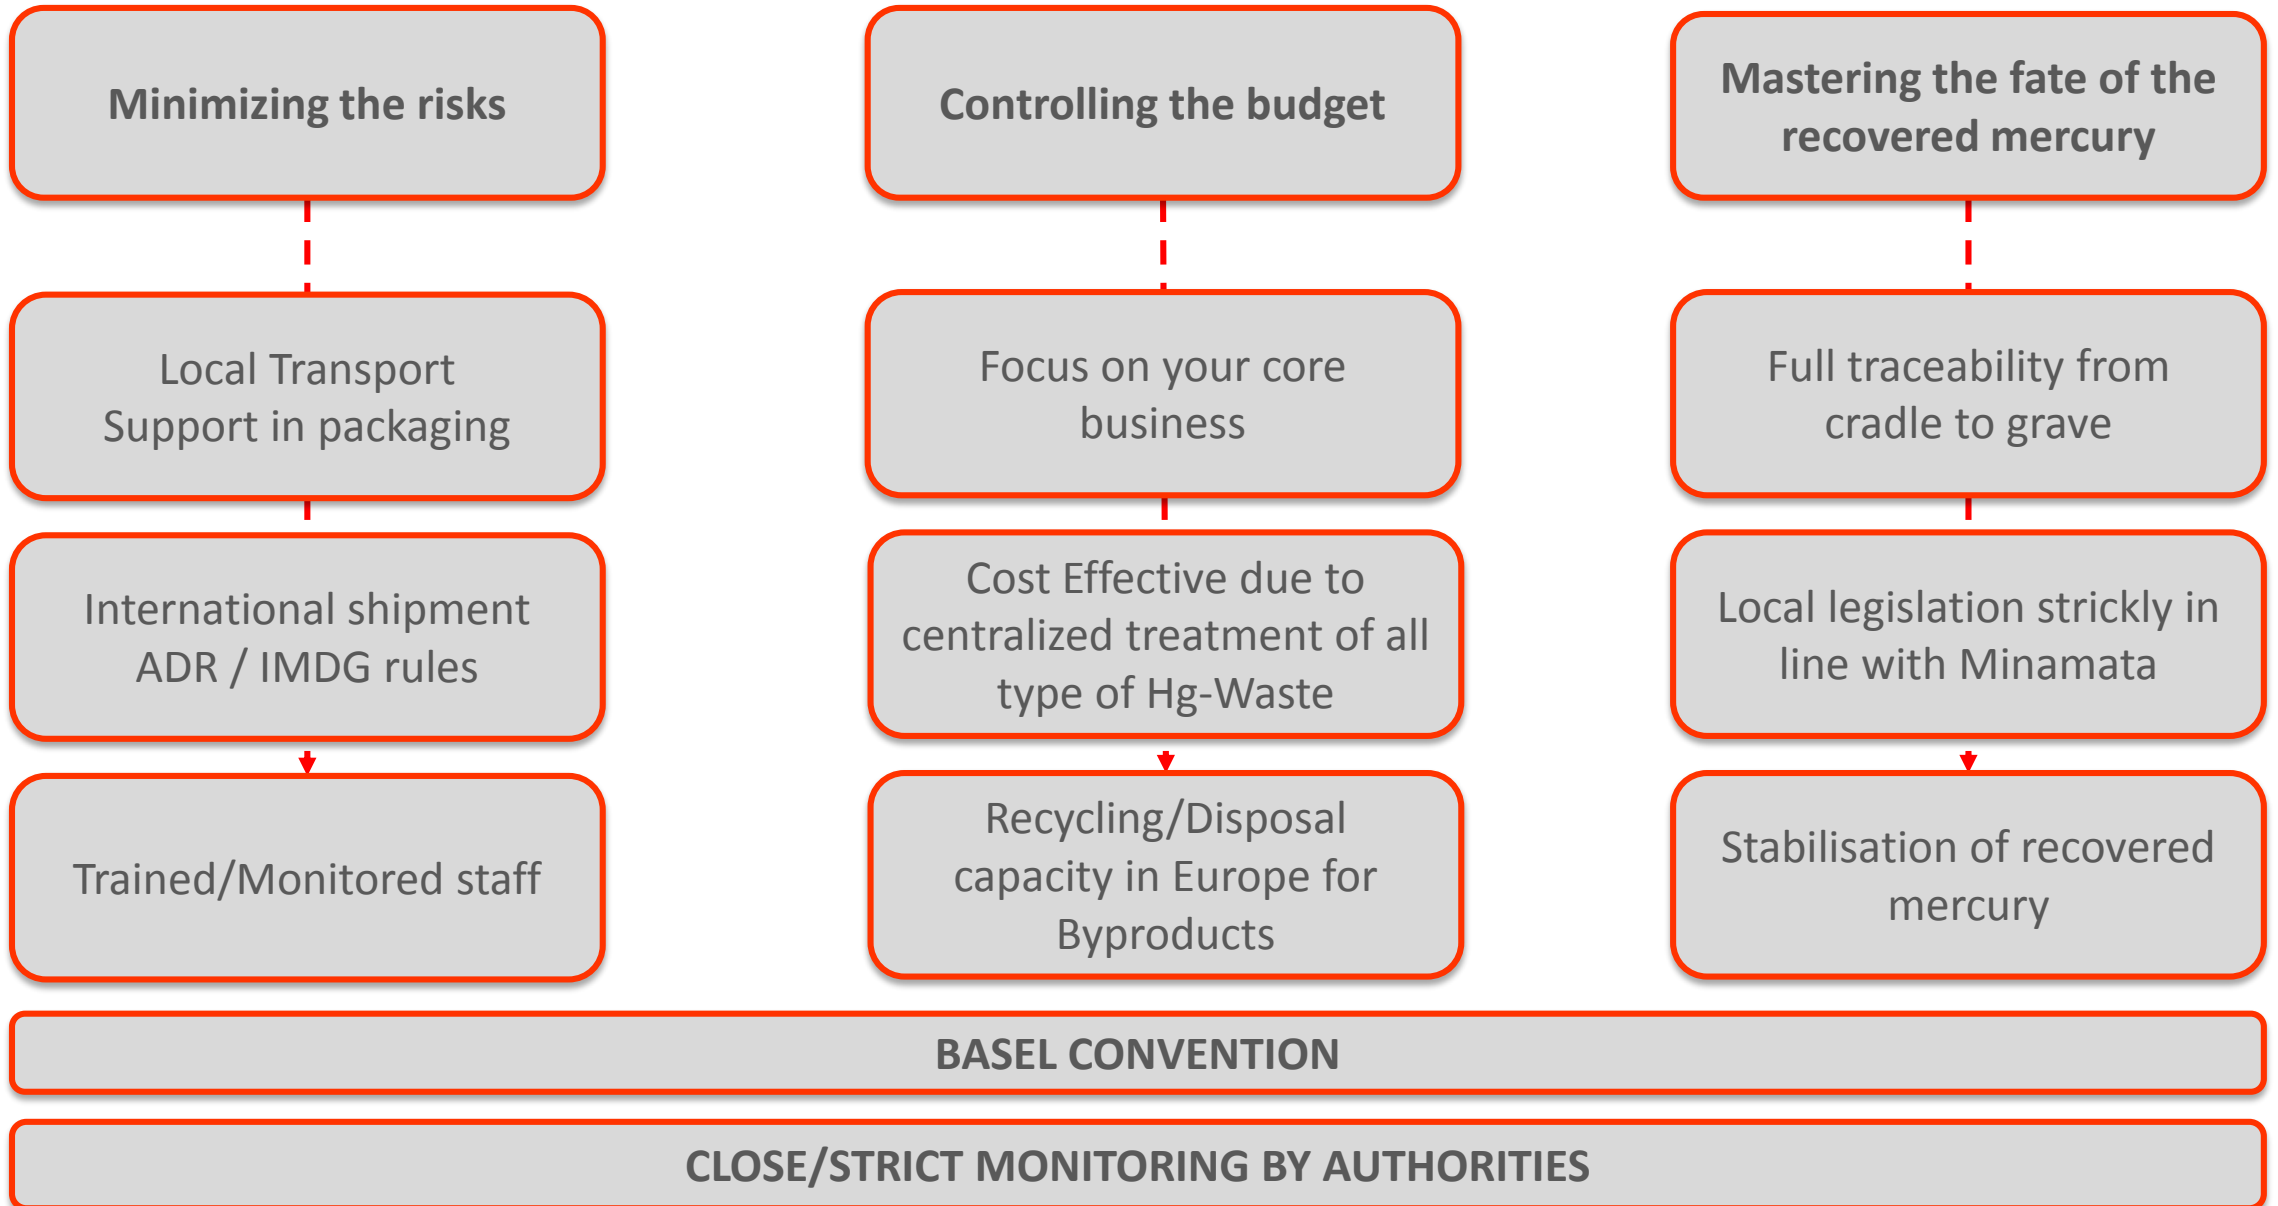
Minimizing the risks

Local Transport
Support in packaging

International shipment
ADR / IMDG rules

Trained/Monitored staff

Controlling the budget

Focus on your core business

Cost Effective due to centralized treatment of all type of Hg-Waste

Recycling/Disposal capacity in Europe for Byproducts

Mastering the fate of the recovered mercury

Full traceability from cradle to grave

Local legislation strickly in line with Minamata

Stabilisation of recovered mercury

BASEL CONVENTION

CLOSE/STRICT MONITORING BY AUTHORITIES